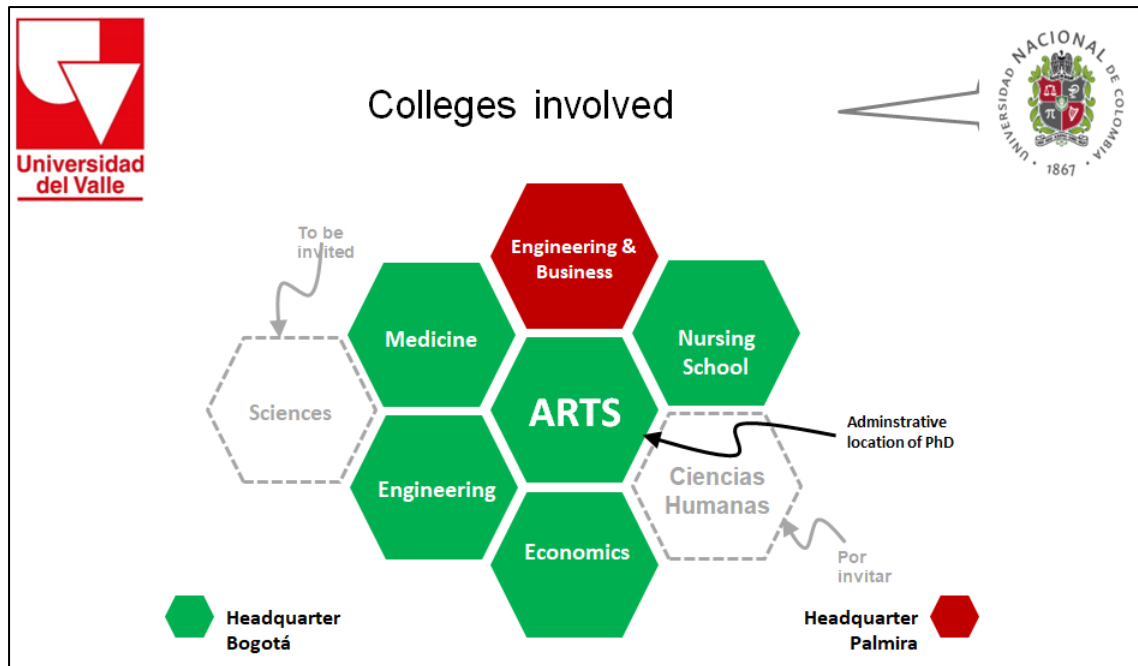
Universidad del Valle

Colleges involved

UNIVERSIDAD NACIONAL DE COLOMBIA
1867

To be invited

Engineering & Business

Medicine

Nursing School

Sciences

ARTS

Adminstrative location of PhD

Engineering

Ciencias Humanas

Economics

Por invitar

Headquarter Bogotá

Headquarter Palmira